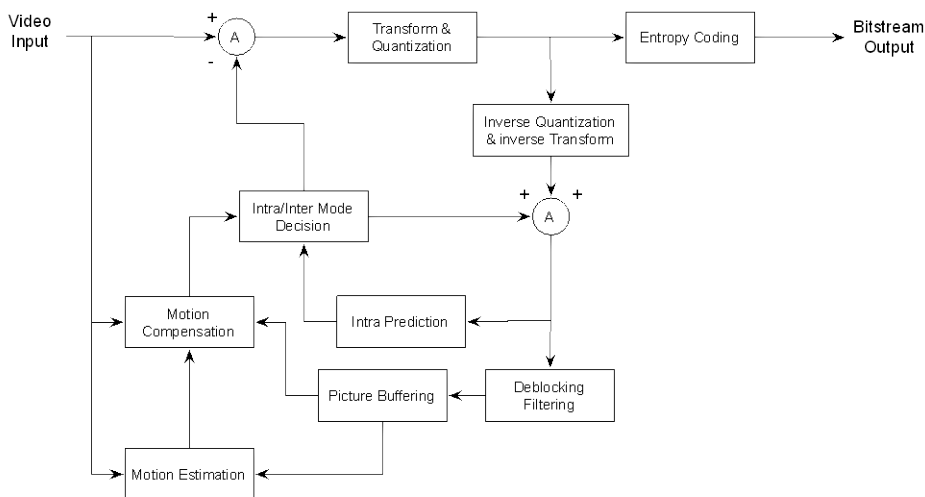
Video Input

+

A

-

Transform & Quantization

Entropy Coding

Bitstream Output

Inverse Quantization & inverse Transform

+

+

A

Intra/Inter Mode Decision

Motion Compensation

Intra Prediction

Picture Buffering

Deblocking Filtering

Motion Estimation